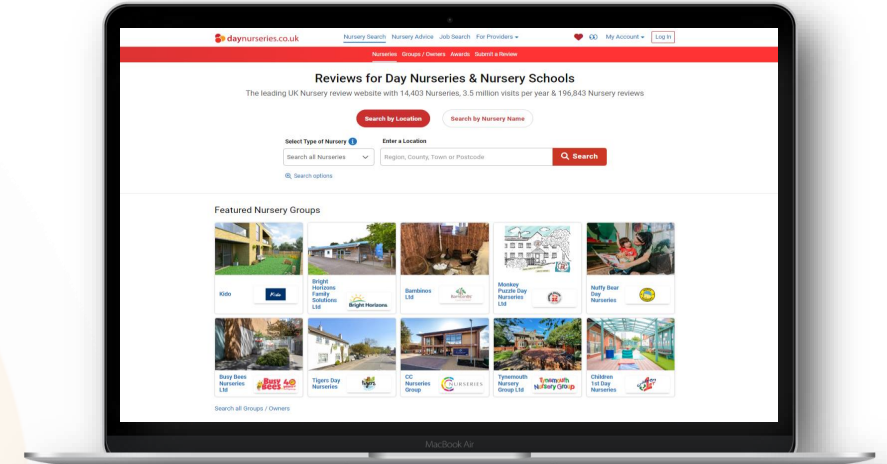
daynurseries.co.uk Nursery Search Nursery Advice Job Search For Providers ▾ My Account ▾ Log In

Nurseries Groups / Owners Awards Submit a Review

Reviews for Day Nurseries & Nursery Schools

The leading UK Nursery review website with 14,403 Nurseries, 3.5 million visits per year & 196,843 Nursery reviews

Search by Location Search by Nursery Name

Select Type of Nursery
Search all Nurseries

Enter a Location
Region, County, Town or Postcode

Search

Search options

Featured Nursery Groups

Kido

Bright Horizons Family Solutions Ltd

Bambinos Ltd

Monkey Puzzle Day Nurseries Ltd

Nuffy Bear Day Nurseries

Busy Bees Nurseries Ltd

Tigers Day Nurseries

CC Nurseries Group

Tynemouth Nursery Group Ltd

Children 1st Day Nurseries

Search all Groups / Owners

MacBook Air